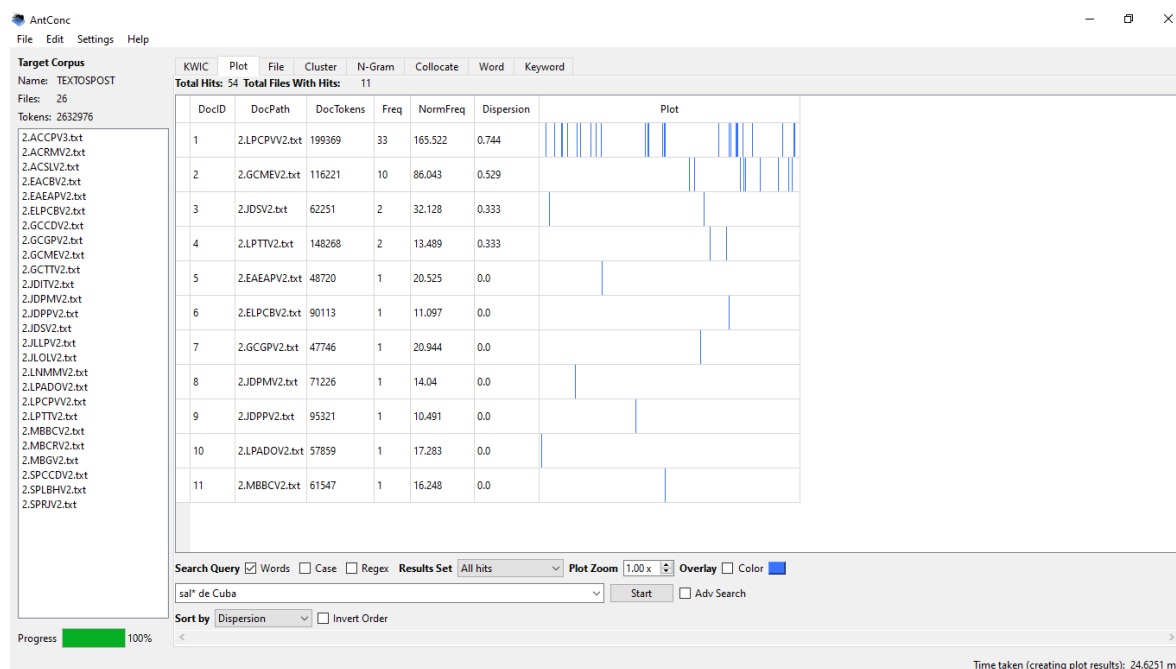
AntConc
File Edit Settings Help

Target Corpus
Name: TEXTOSPOST
Files: 26
Tokens: 2632976

2.ACCPV3.txt
2.ACRMV2.txt
2.ACSLV2.txt
2.EACBV2.txt
2.EAEAPV2.txt
2.ELPCBV2.txt
2.GCCDV2.txt
2.GCGPV2.txt
2.GCMEV2.txt
2.GCTTV2.txt
2.JDITV2.txt
2.JDPMV2.txt
2.JDPPV2.txt
2.JDSV2.txt
2.JLLPV2.txt
2.JLOLV2.txt
2.LNMMV2.txt
2.LPADOV2.txt
2.LPCPVV2.txt
2.LPTTV2.txt
2.MBBCV2.txt
2.MBCRV2.txt
2.MBGV2.txt
2.SPCCDV2.txt
2.SPLBHV2.txt
2.SPRJV2.txt

Progress 100%

KWIC Plot File Cluster N-Gram Collocate Word Keyword

Total Hits: 54 Total Files With Hits: 11

| DocID | DocPath | DocTokens | Freq | NormFreq | Dispersion | Plot |
|---|---|---|---|---|---|---|
| 1 | 2.LPCPVV2.txt | 199369 | 33 | 165.522 | 0.744 | |
| 2 | 2.GCMEV2.txt | 116221 | 10 | 86.043 | 0.529 | |
| 3 | 2.JDSV2.txt | 62251 | 2 | 32.128 | 0.333 | |
| 4 | 2.LPTTV2.txt | 148268 | 2 | 13.489 | 0.333 | |
| 5 | 2.EAEAPV2.txt | 48720 | 1 | 20.525 | 0.0 | |
| 6 | 2.ELPCBV2.txt | 90113 | 1 | 11.097 | 0.0 | |
| 7 | 2.GCGPV2.txt | 47746 | 1 | 20.944 | 0.0 | |
| 8 | 2.JDPMV2.txt | 71226 | 1 | 14.04 | 0.0 | |
| 9 | 2.JDPPV2.txt | 95321 | 1 | 10.491 | 0.0 | |
| 10 | 2.LPADOV2.txt | 57859 | 1 | 17.283 | 0.0 | |
| 11 | 2.MBBCV2.txt | 61547 | 1 | 16.248 | 0.0 | |

Search Query ☑ Words ☐ Case ☐ Regex Results Set All hits Plot Zoom 1.00 x Overlay ☐ Color
sal* de Cuba Start ☐ Adv Search
Sort by Dispersion ☐ Invert Order

Time taken (creating plot results): 24.6251 m